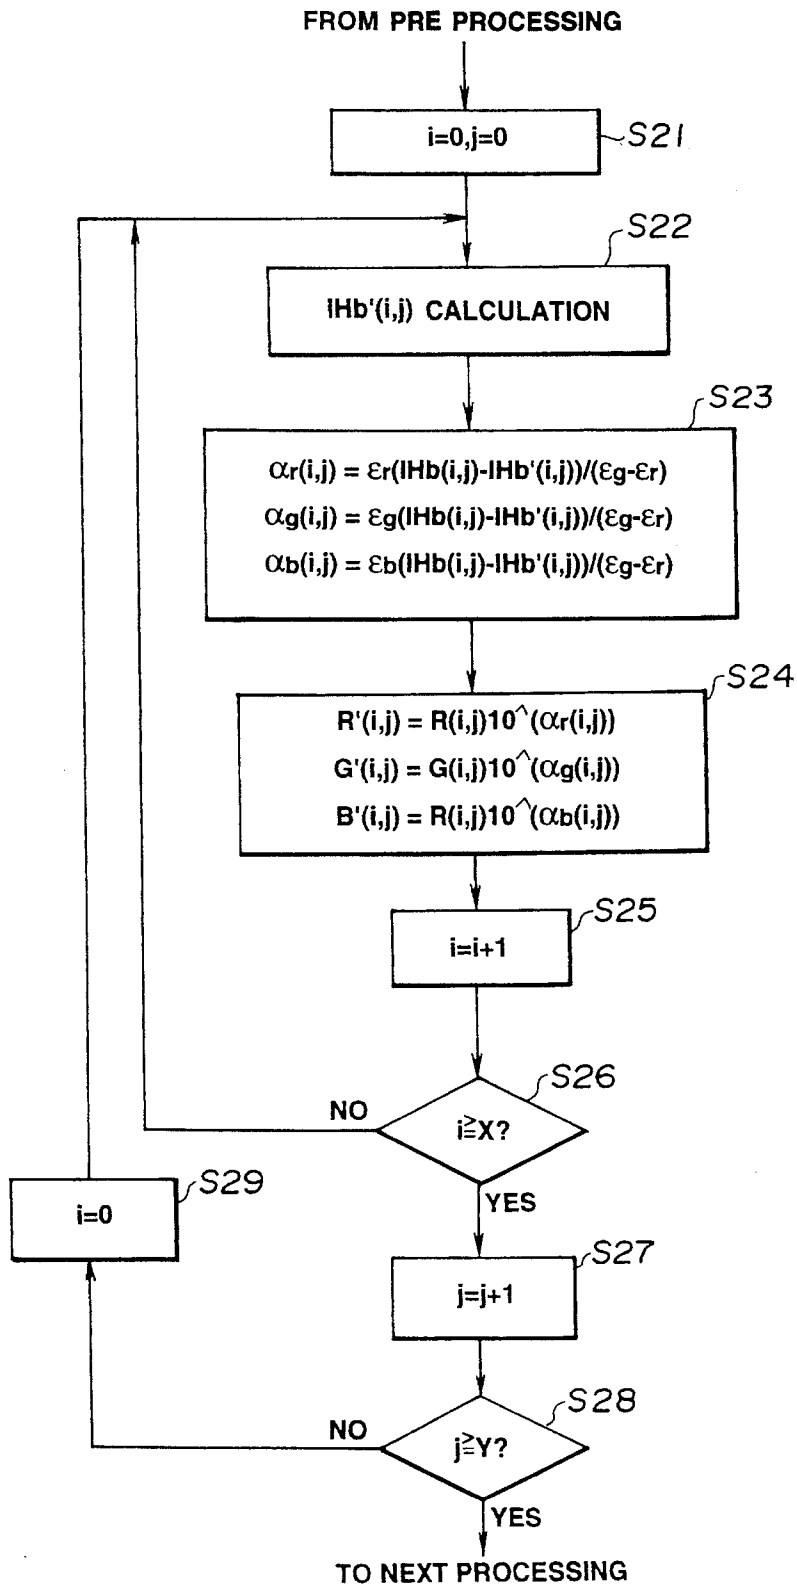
FROM PRE PROCESSING

i=0,j=0

S21

S22

IHb'(i,j) CALCULATION

S23

$\alpha_r(i,j) = \varepsilon_r(IHb(i,j)-IHb'(i,j))/(\varepsilon_g-\varepsilon_r)$

$\alpha_g(i,j) = \varepsilon_g(IHb(i,j)-IHb'(i,j))/(\varepsilon_g-\varepsilon_r)$

$\alpha_b(i,j) = \varepsilon_b(IHb(i,j)-IHb'(i,j))/(\varepsilon_g-\varepsilon_r)$

S24

R'(i,j) = R(i,j)10^($\alpha_r$(i,j))

G'(i,j) = G(i,j)10^($\alpha_g$(i,j))

B'(i,j) = R(i,j)10^($\alpha_b$(i,j))

S25

i=i+1

S26

NO

i≧X?

YES

S29

i=0

S27

j=j+1

S28

NO

j≧Y?

YES

TO NEXT PROCESSING